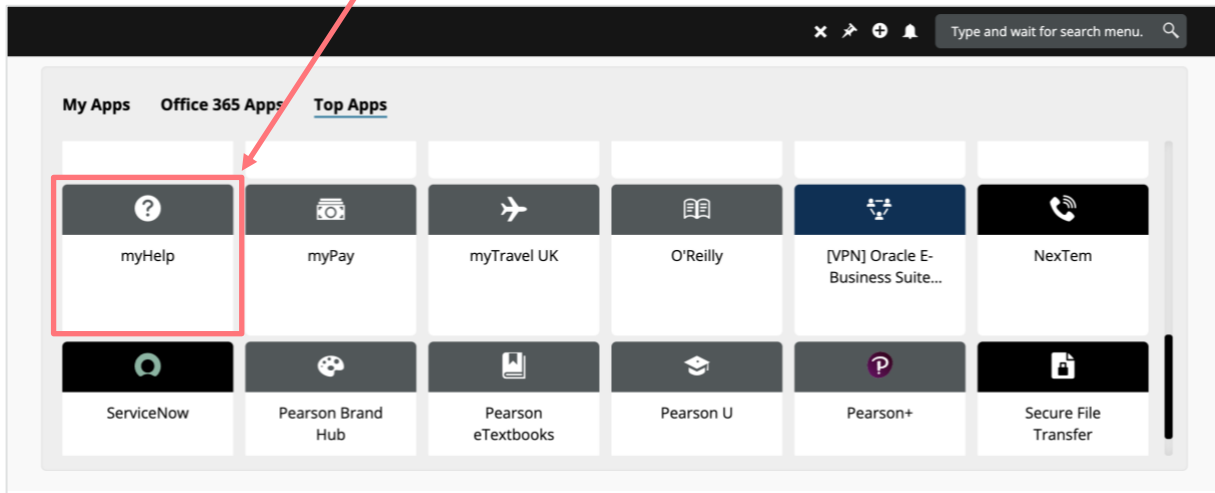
Type and wait for search menu.

My Apps Office 365 Apps Top Apps

myHelp

myPay

myTravel UK

O'Reilly

[VPN] Oracle E-Business Suite...

NexTem

ServiceNow

Pearson Brand Hub

Pearson eTextbooks

Pearson U

Pearson+

Secure File Transfer